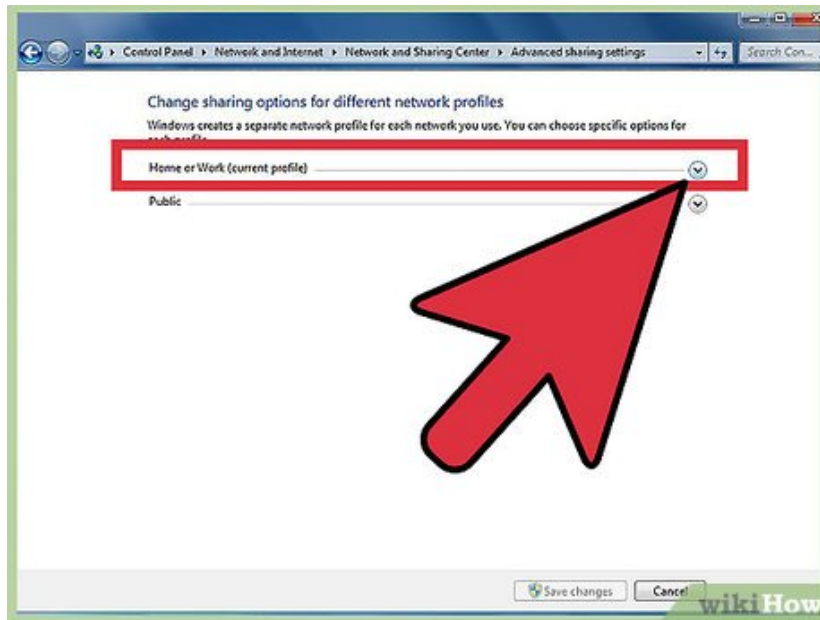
▸ Control Panel ▸ Network and Internet ▸ Network and Sharing Center ▸ Advanced sharing settings

Search Con...

Change sharing options for different network profiles

Windows creates a separate network profile for each network you use. You can choose specific options for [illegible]

Home or Work (current profile)

Public

Save changes

Cancel

wikiHow